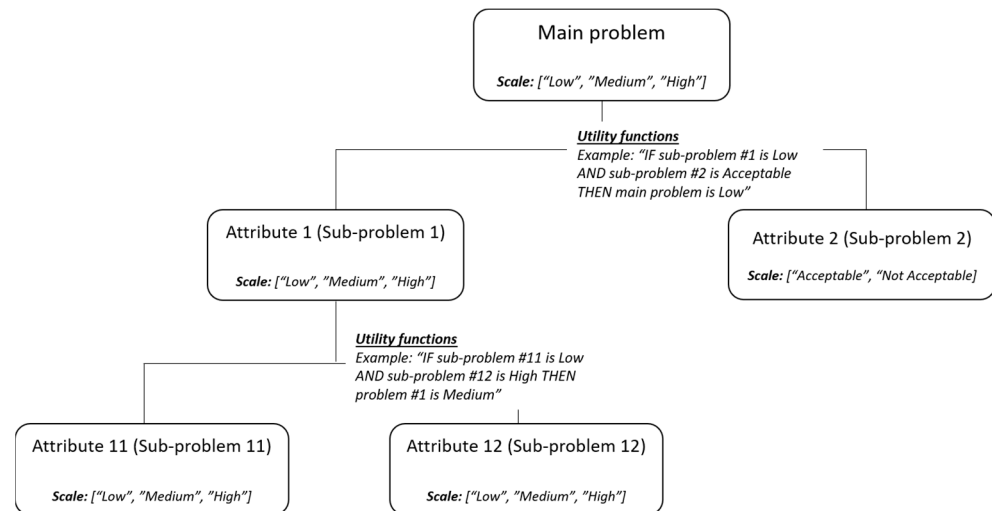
Main problem

Scale: ["Low", "Medium", "High"]

Utility functions
Example: "IF sub-problem #1 is Low AND sub-problem #2 is Acceptable THEN main problem is Low"

Attribute 1 (Sub-problem 1)

Scale: ["Low", "Medium", "High"]

Attribute 2 (Sub-problem 2)

Scale: ["Acceptable", "Not Acceptable]

Utility functions
Example: "IF sub-problem #11 is Low AND sub-problem #12 is High THEN problem #1 is Medium"

Attribute 11 (Sub-problem 11)

Scale: ["Low", "Medium", "High"]

Attribute 12 (Sub-problem 12)

Scale: ["Low", "Medium", "High"]